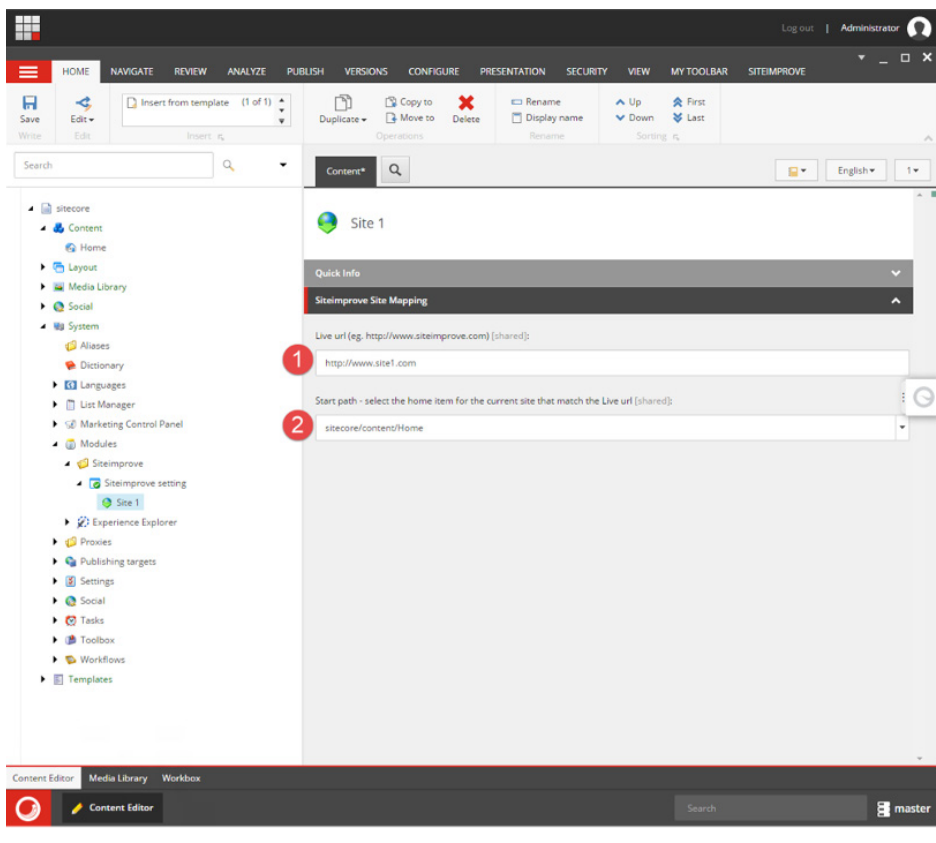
Log out | Administrator

HOME NAVIGATE REVIEW ANALYZE PUBLISH VERSIONS CONFIGURE PRESENTATION SECURITY VIEW MY TOOLBAR SITEIMPROVE

Save
Write
Edit
Edit
Insert from template (1 of 1)
Insert
Duplicate
Copy to
Move to
Delete
Operations
Rename
Display name
Rename
Up
Down
First
Last
Sorting

Search

sitecore
Content
Home
Layout
Media Library
Social
System
Aliases
Dictionary
Languages
List Manager
Marketing Control Panel
Modules
Siteimprove
Siteimprove setting
Site 1
Experience Explorer
Proxies
Publishing targets
Settings
Social
Tasks
Toolbox
Workflows
Templates

Content*
English
1

Site 1

Quick Info

Siteimprove Site Mapping

Live url (eg. http://www.siteimprove.com) [shared]:

1

http://www.site1.com

Start path - select the home item for the current site that match the Live url [shared]:

2

sitecore/content/Home

Content Editor Media Library Workbox

Content Editor

Search

master